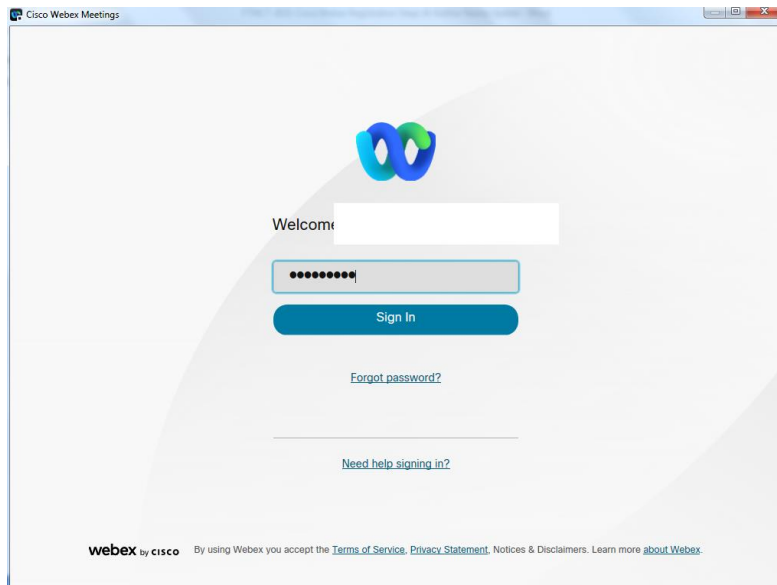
Cisco Webex Meetings

Welcom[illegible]

•••••••••

Sign In

Forgot password?

Need help signing in?

webex by cisco By using Webex you accept the Terms of Service, Privacy Statement, Notices & Disclaimers. Learn more about Webex.